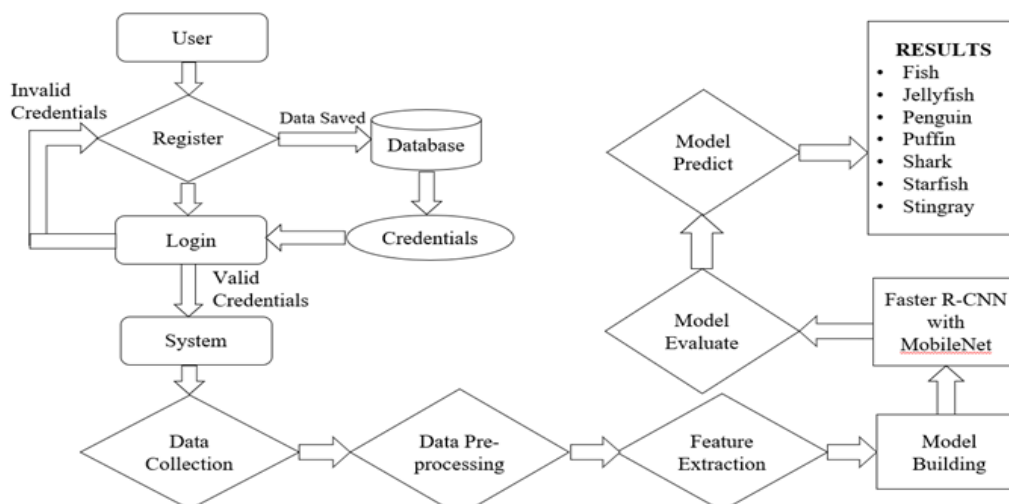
User

Invalid Credentials

Register

Data Saved

Database

Login

Credentials

Valid Credentials

System

Model Predict

RESULTS
- Fish
- Jellyfish
- Penguin
- Puffin
- Shark
- Starfish
- Stingray

Model Evaluate

Faster R-CNN with MobileNet

Data Collection

Data Pre-processing

Feature Extraction

Model Building